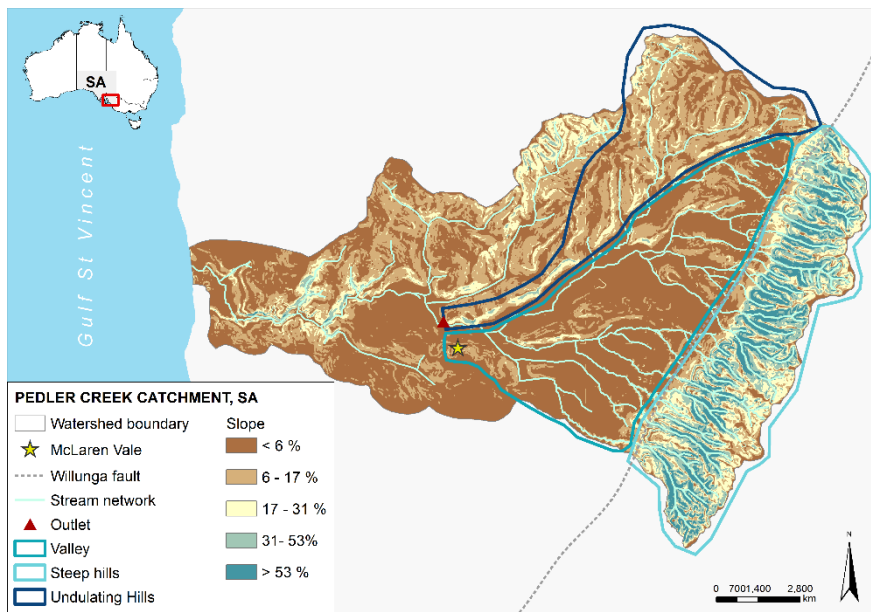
SA

Gulf St Vincent

PEDLER CREEK CATCHMENT, SA

Watershed boundary

McLaren Vale

Willunga fault

Stream network

Outlet

Valley

Steep hills

Undulating Hills

Slope

< 6 %

6 - 17 %

17 - 31 %

31- 53%

> 53 %

0 7001,400 2,800
km

N